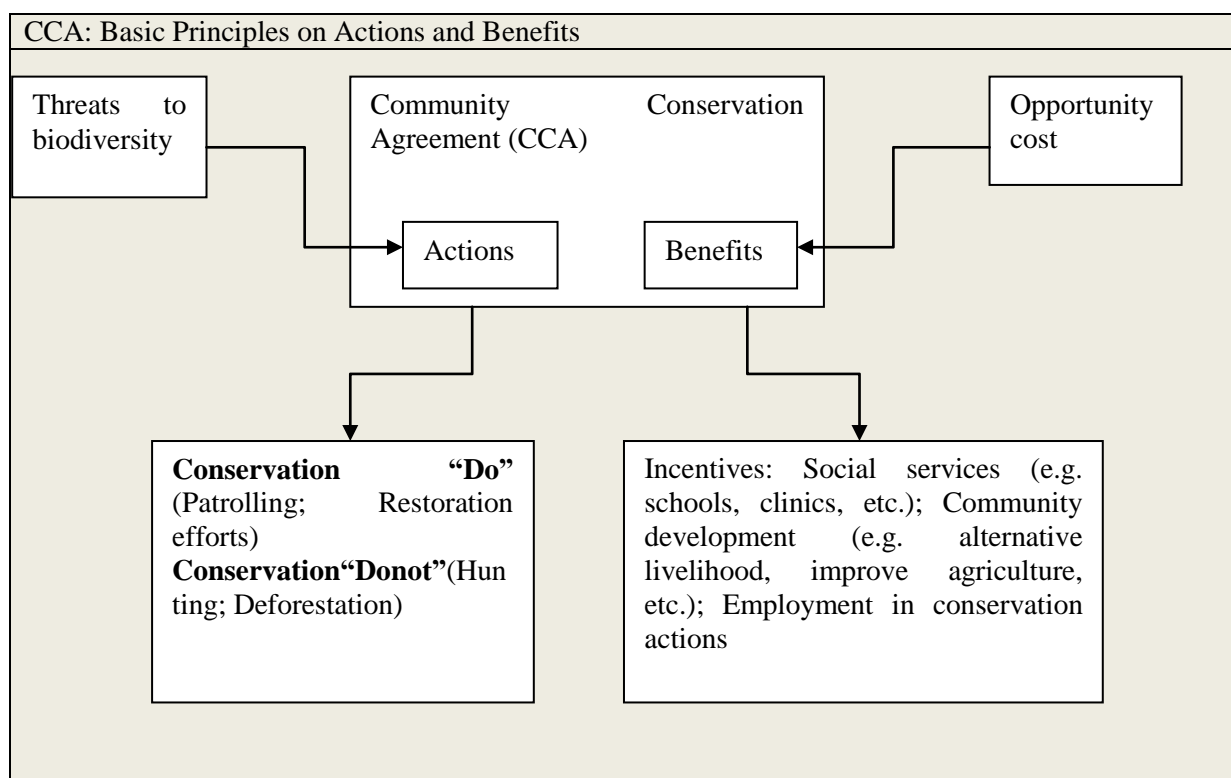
CCA: Basic Principles on Actions and Benefits

Threats to biodiversity

Community Conservation Agreement (CCA)

Opportunity cost

Actions

Benefits

**Conservation "Do"** (Patrolling; Restoration efforts)
**Conservation"Donot"**(Hunting; Deforestation)

Incentives: Social services (e.g. schools, clinics, etc.); Community development (e.g. alternative livelihood, improve agriculture, etc.); Employment in conservation actions